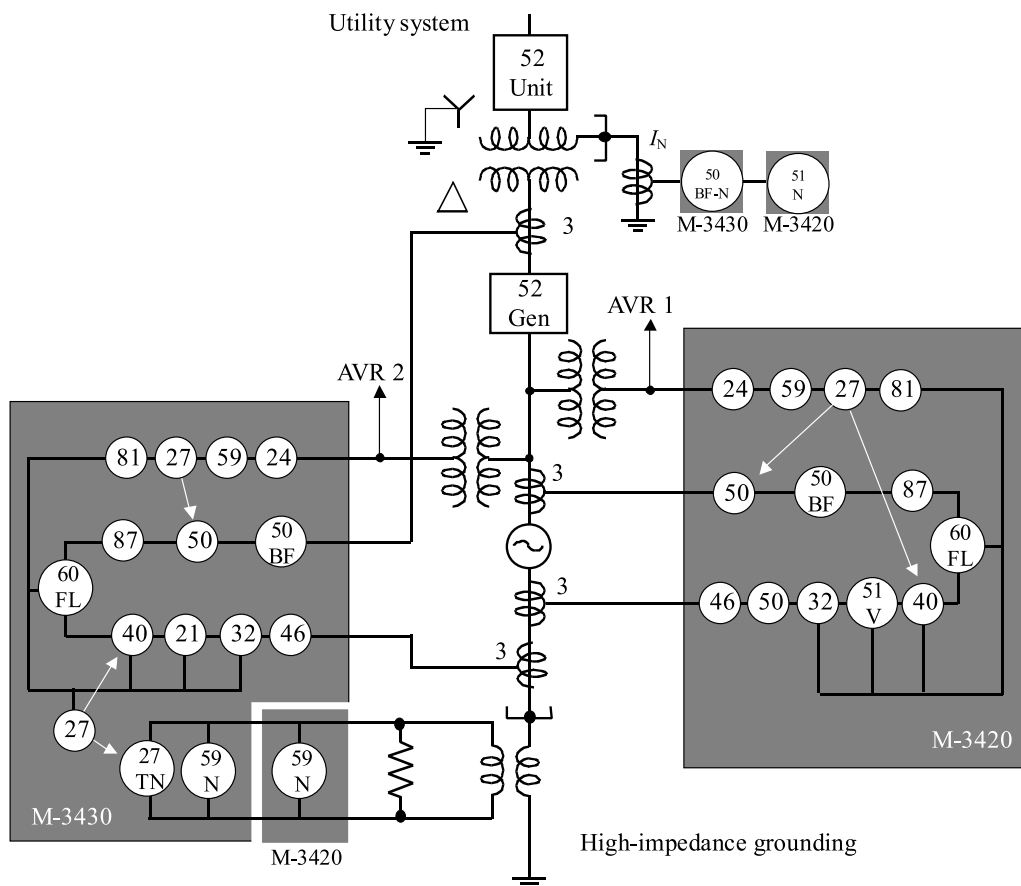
Utility system

52
Unit

$I_N$

50
BF-N

51
N

M-3430 M-3420

3

52
Gen

AVR 1

AVR 2

24 59 27 81

81 27 59 24

3

50 50 BF 87

87 50 50 BF

60 FL

60 FL

3

46 50 32 51 V 40

40 21 32 46

3

27

27 TN 59 N

59 N

M-3420

M-3430

M-3420

High-impedance grounding